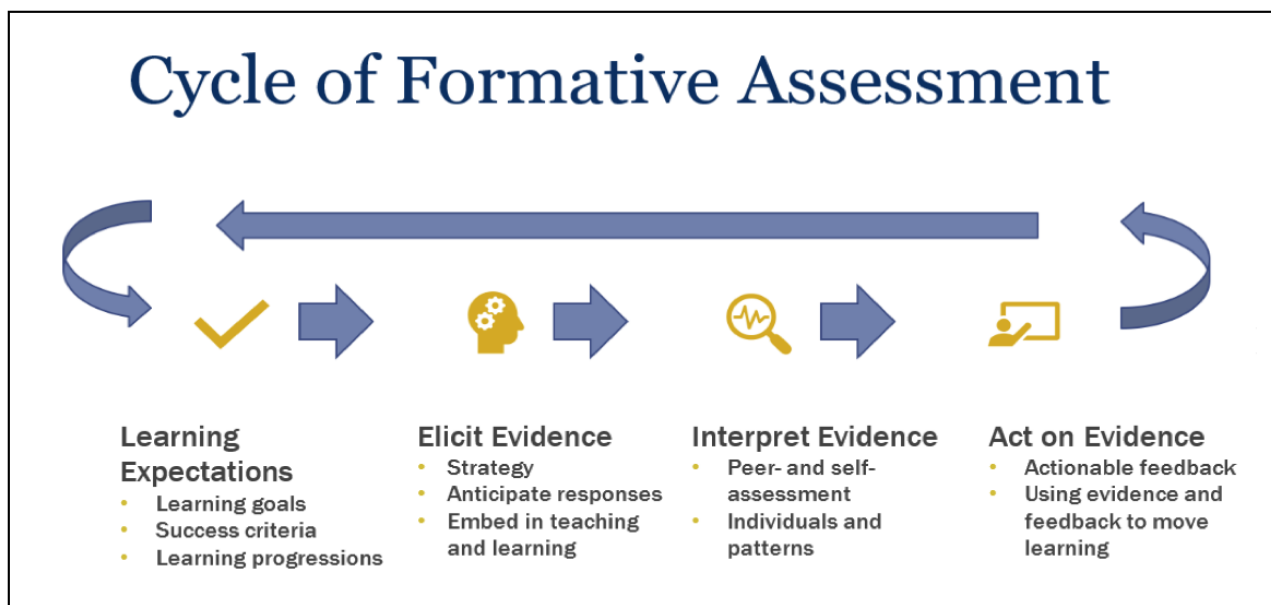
Cycle of Formative Assessment

Learning Expectations
• Learning goals
• Success criteria
• Learning progressions

Elicit Evidence
• Strategy
• Anticipate responses
• Embed in teaching and learning

Interpret Evidence
• Peer- and self-assessment
• Individuals and patterns

Act on Evidence
• Actionable feedback
• Using evidence and feedback to move learning